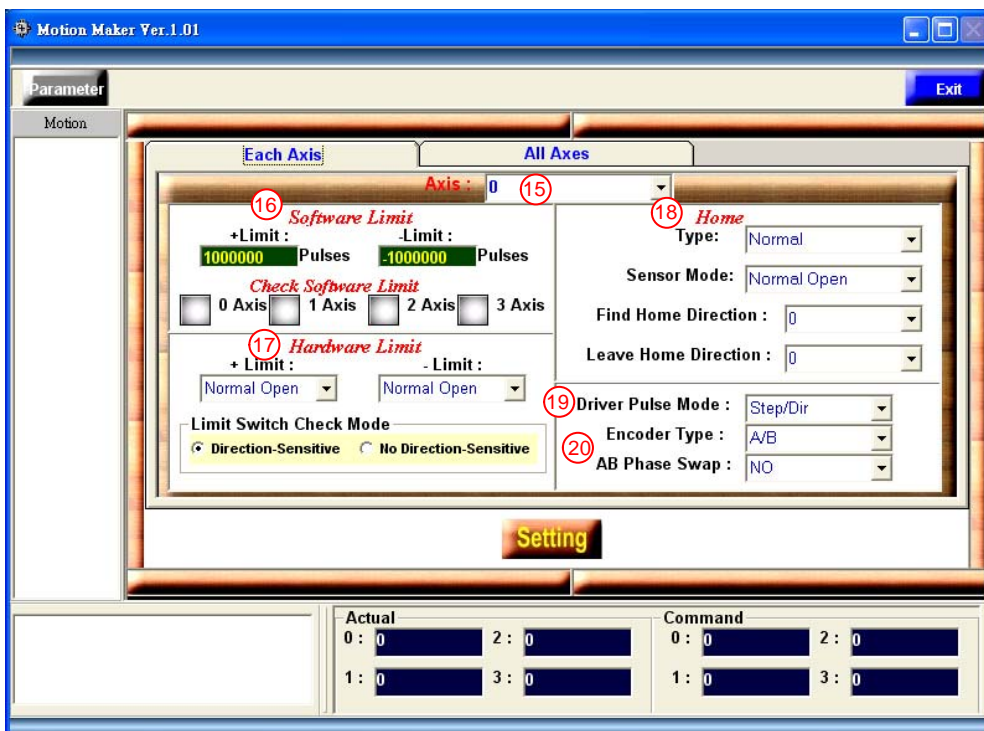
Motion Maker Ver.1.01

Parameter

Exit

Motion

Each Axis

All Axes

Axis : 0

15

16 Software Limit

+Limit :

1000000 Pulses

-Limit :

-1000000 Pulses

Check Software Limit

0 Axis 1 Axis 2 Axis 3 Axis

17 Hardware Limit

+ Limit :

Normal Open

- Limit :

Normal Open

Limit Switch Check Mode

Direction-Sensitive

No Direction-Sensitive

18 Home

Type: Normal

Sensor Mode: Normal Open

Find Home Direction : 0

Leave Home Direction : 0

19 Driver Pulse Mode : Step/Dir

20 Encoder Type : A/B

AB Phase Swap : NO

Setting

Actual

0 : 0

2 : 0

1 : 0

3 : 0

Command

0 : 0

2 : 0

1 : 0

3 : 0